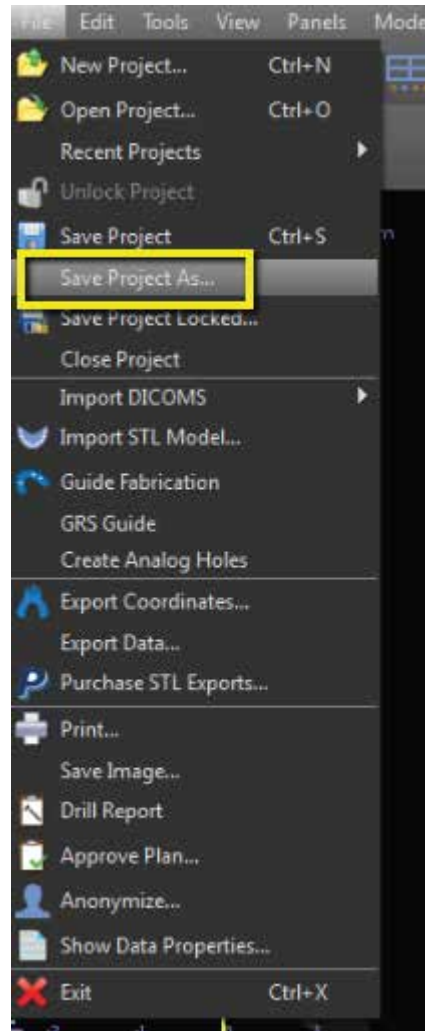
File Edit Tools View Panels Mode

New Project... Ctrl+N
Open Project... Ctrl+O
Recent Projects
Unlock Project
Save Project Ctrl+S
Save Project As...
Save Project Locked...
Close Project
Import DICOMS
Import STL Model...
Guide Fabrication
GRS Guide
Create Analog Holes
Export Coordinates...
Export Data...
Purchase STL Exports...
Print...
Save Image...
Drill Report
Approve Plan...
Anonymize...
Show Data Properties...
Exit Ctrl+X